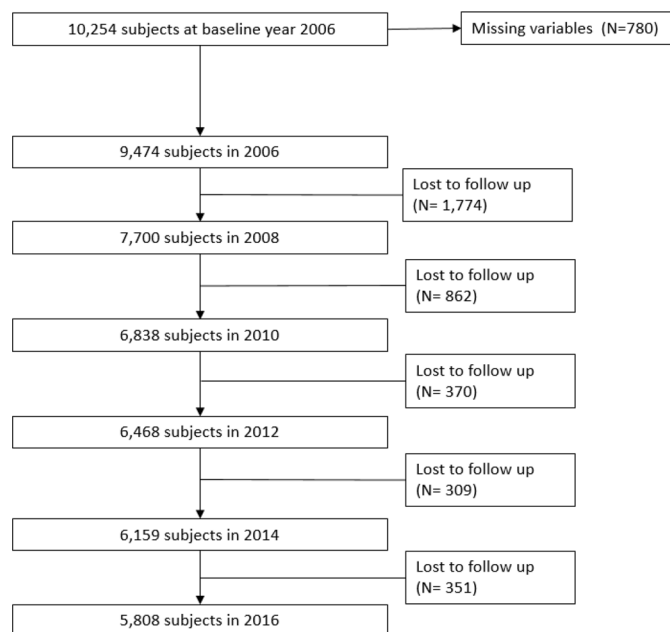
10,254 subjects at baseline year 2006

Missing variables (N=780)

9,474 subjects in 2006

Lost to follow up (N= 1,774)

7,700 subjects in 2008

Lost to follow up (N= 862)

6,838 subjects in 2010

Lost to follow up (N= 370)

6,468 subjects in 2012

Lost to follow up (N= 309)

6,159 subjects in 2014

Lost to follow up (N= 351)

5,808 subjects in 2016